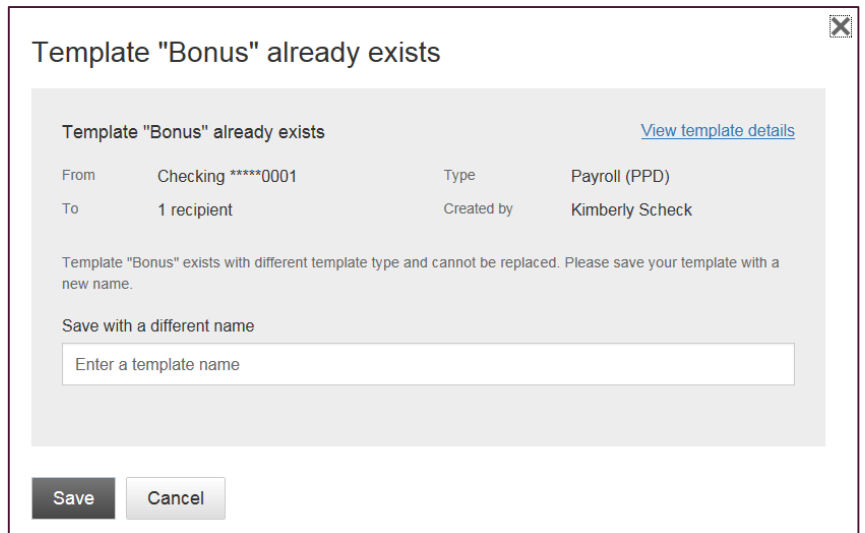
Template "Bonus" already exists

Template "Bonus" already exists

View template details

From Checking *****0001

Type Payroll (PPD)

To 1 recipient

Created by Kimberly Scheck

Template "Bonus" exists with different template type and cannot be replaced. Please save your template with a new name.

Save with a different name

Enter a template name

Save

Cancel